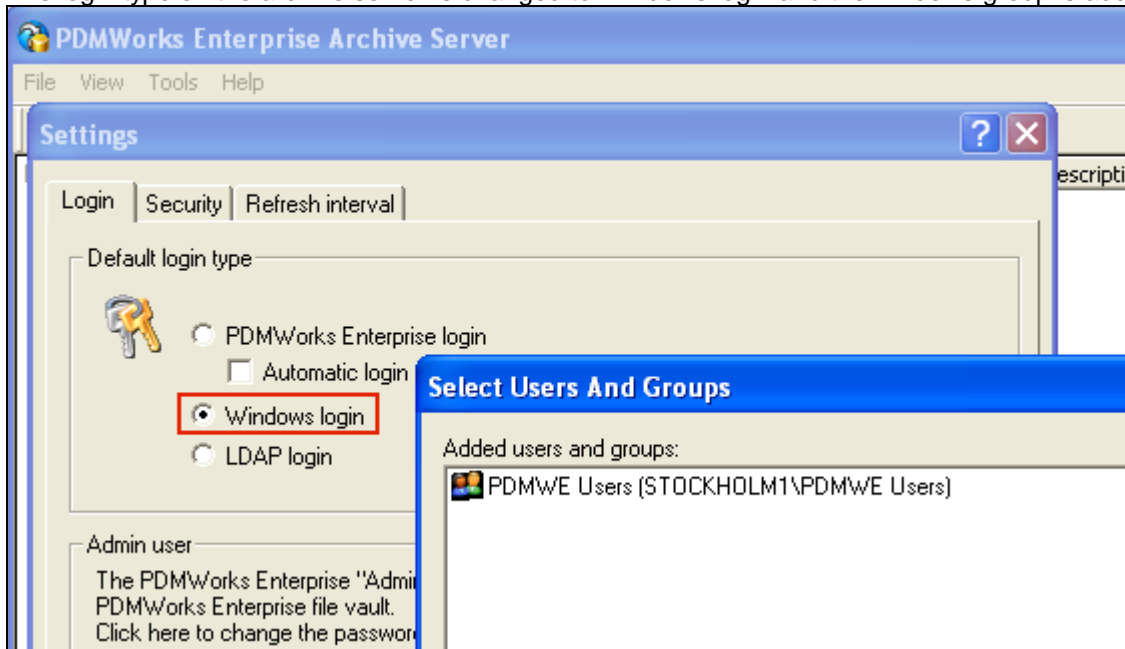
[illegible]

PDMWorks Enterprise Archive Server

File View Tools Help

Settings

?

escripti

Login | Security | Refresh interval

Default login type

PDMWorks Enterprise login

Automatic login

Windows login

LDAP login

Admin user

The PDMWorks Enterprise "Admi
PDMWorks Enterprise file vault.
Click here to change the passwor

Select Users And Groups

Added users and groups:

PDMWE Users (STOCKHOLM1\PDMWE Users)